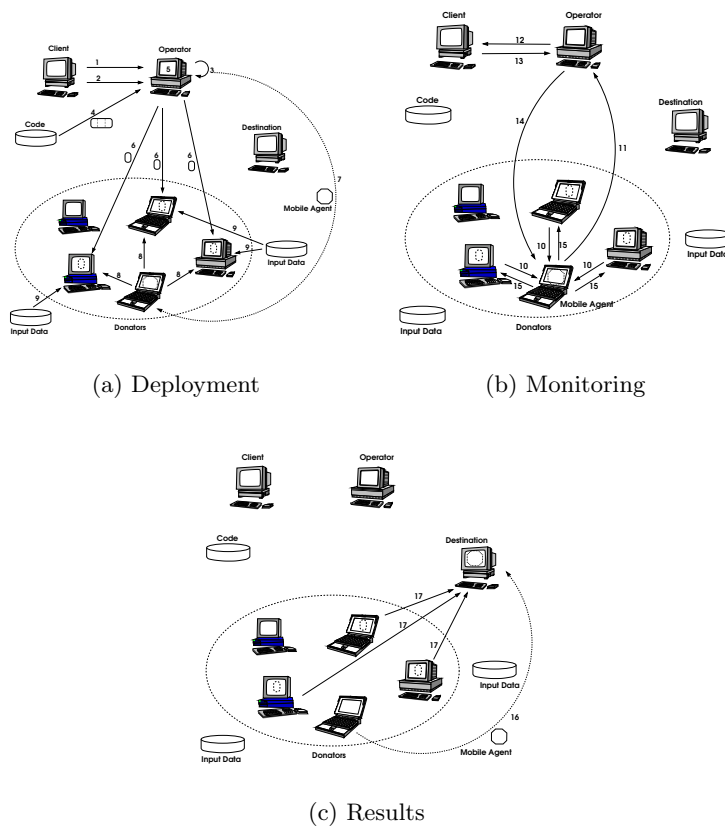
Client
Operator
1
2
5
3
4
Code
6
6
6
Destination
7
Mobile Agent
9
9
8
8
8
9
Input Data
Input Data
Donators

(a) Deployment

Client
Operator
12
13
Code
Destination
14
11
10
15
10
10
15
15
Mobile Agent
Input Data
Input Data
Donators

(b) Monitoring

Client
Operator
Code
Destination
17
17
17
Input Data
16
Input Data
Donators
Mobile Agent

(c) Results